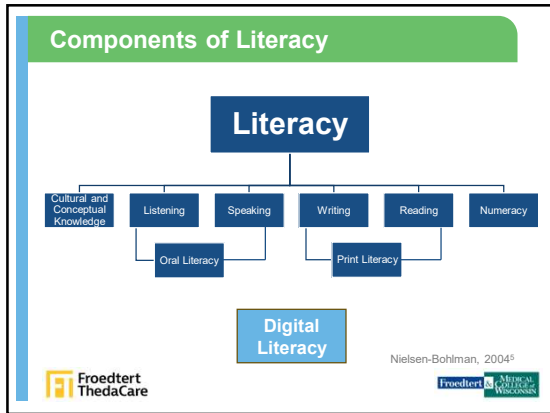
Components of Literacy

Literacy

Cultural and Conceptual Knowledge

Listening

Speaking

Writing

Reading

Numeracy

Oral Literacy

Print Literacy

Digital Literacy

Nielsen-Bohlman, 2004$^5$

Froedtert ThedaCare

Froedtert & Medical College of Wisconsin